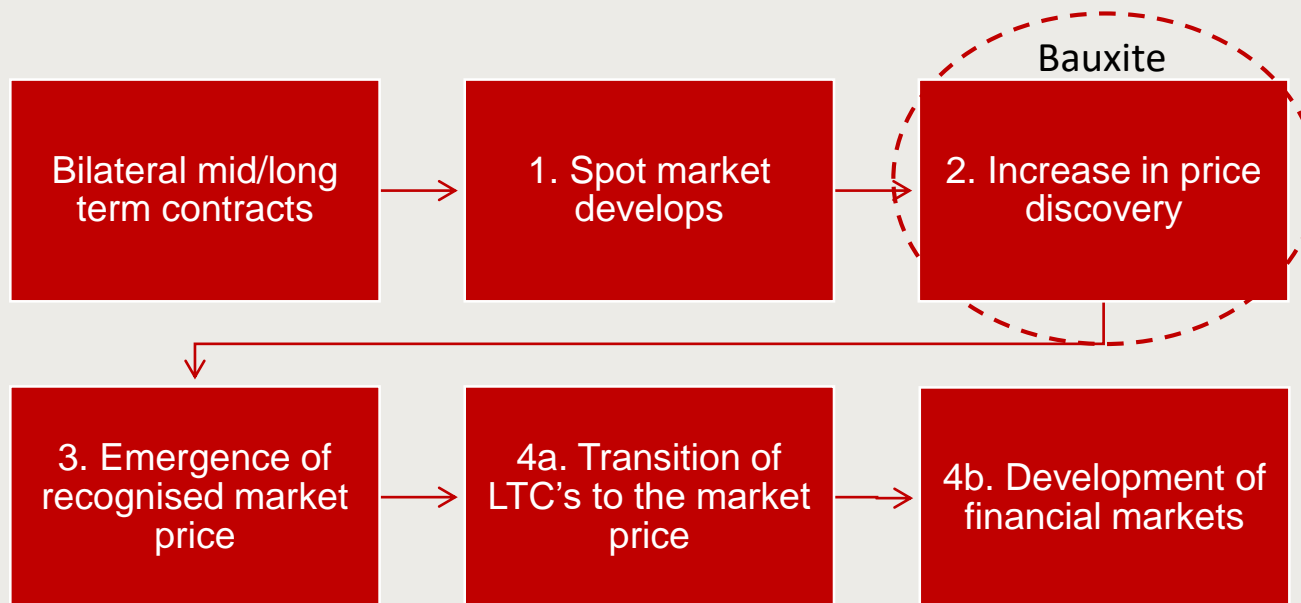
Bauxite

Bilateral mid/long term contracts

1. Spot market develops

2. Increase in price discovery

3. Emergence of recognised market price

4a. Transition of LTC’s to the market price

4b. Development of financial markets